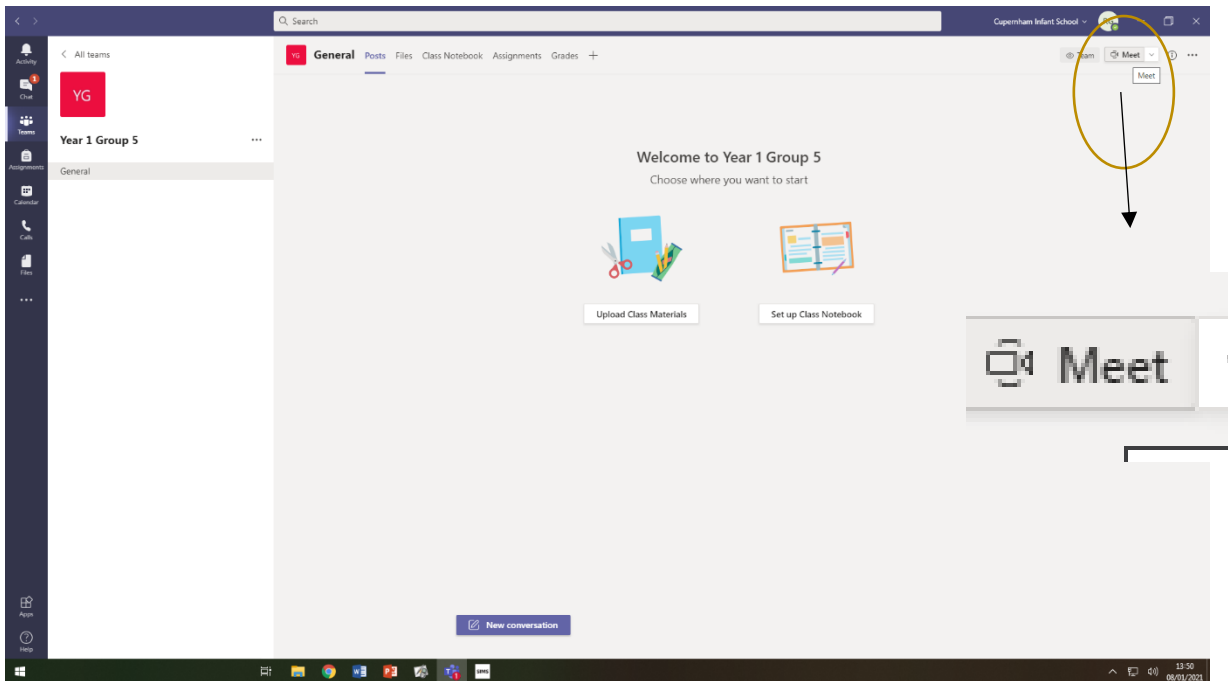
Search

Cupernham Infant School

Activity
1
Chat
Teams
Assignments
Calendar
Calls
Files
...

All teams

YG

Year 1 Group 5 ...

General

YG General Posts Files Class Notebook Assignments Grades +

Team Meet

Meet

Welcome to Year 1 Group 5

Choose where you want to start

Upload Class Materials

Set up Class Notebook

Meet

New conversation

Apps

Help

13:50
08/01/2021